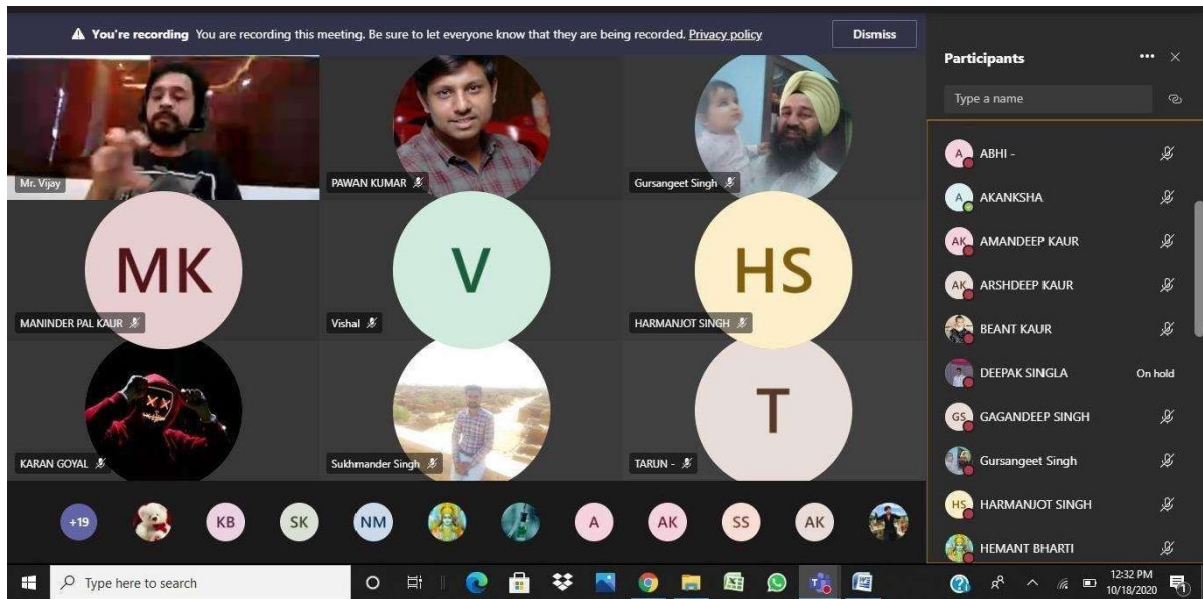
You're recording You are recording this meeting. Be sure to let everyone know that they are being recorded. Privacy policy

Dismiss

Mr. Vijay

PAWAN KUMAR

Gursangeet Singh

MK

MANINDER PAL KAUR

V

Vishal

HS

HARMANJOT SINGH

KARAN GOYAL

Sukhmander Singh

T

TARUN -

+19

KB

SK

NM

A

AK

SS

AK

Participants

Type a name

A ABHI -

A AKANKSHA

AK AMANDEEP KAUR

AK ARSHDEEP KAUR

BEANT KAUR

DEEPAK SINGLA On hold

GS GAGANDEEP SINGH

Gursangeet Singh

HS HARMANJOT SINGH

HEMANT BHARTI

Type here to search

12:32 PM
10/18/2020